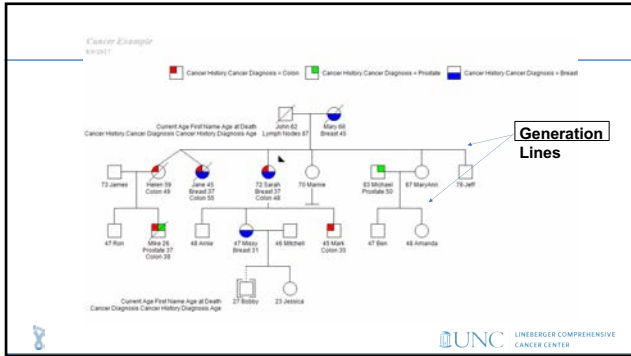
Cancer Example
8/9/2017

Cancer History Cancer Diagnosis = Colon
Cancer History Cancer Diagnosis = Prostate
Cancer History Cancer Diagnosis = Breast

Current Age First Name Age at Death
Cancer History Cancer Diagnosis Cancer History Diagnosis Age

John 62
Lymph Nodes 67

Mary 68
Breast 45

Generation Lines

73 James

Helen 59
Colon 48

Jane 43
Breast 37
Colon 55

72 Sarah
Breast 37
Colon 48

70 Marnie

83 Michael
Prostate 50

87 MaryAnn

78 Jeff

47 Ron

Mike 26
Prostate 37
Colon 38

48 Arnie

47 Missy
Breast 31

46 Mitchell

45 Mark
Colon 35

47 Ben

48 Amanda

27 Bobby

23 Jessica

Current Age First Name Age at Death
Cancer Diagnosis Cancer History Diagnosis Age

UNC LINEBERGER COMPREHENSIVE CANCER CENTER